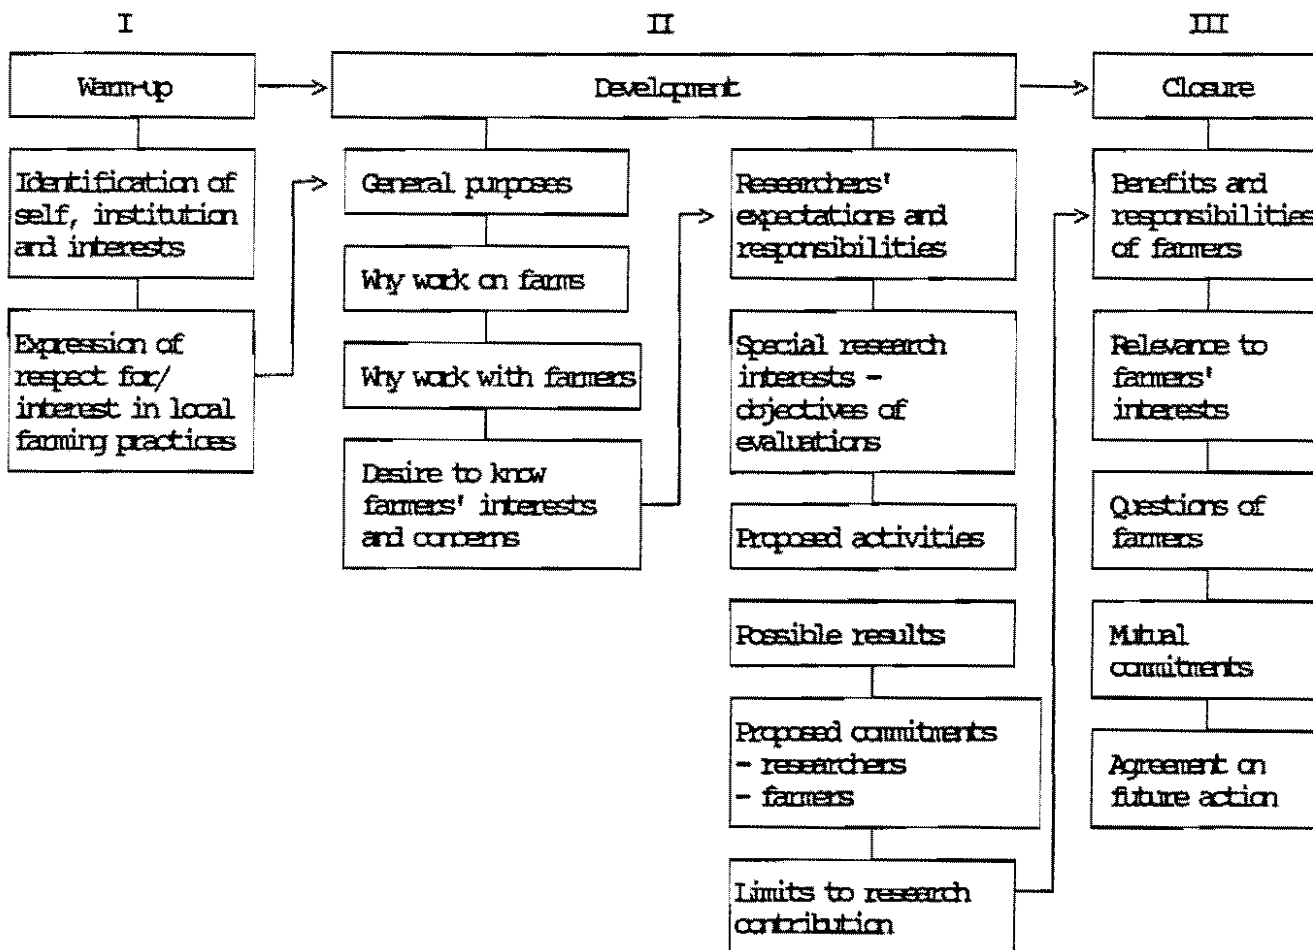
I

Warm-up

Identification of self, institution and interests

Expression of respect for/ interest in local farming practices

II

Development

General purposes

Why work on farms

Why work with farmers

Desire to know farmers' interests and concerns

Researchers' expectations and responsibilities

Special research interests - objectives of evaluations

Proposed activities

Possible results

Proposed commitments
- researchers
- farmers

Limits to research contribution

III

Closure

Benefits and responsibilities of farmers

Relevance to farmers' interests

Questions of farmers

Mutual commitments

Agreement on future action